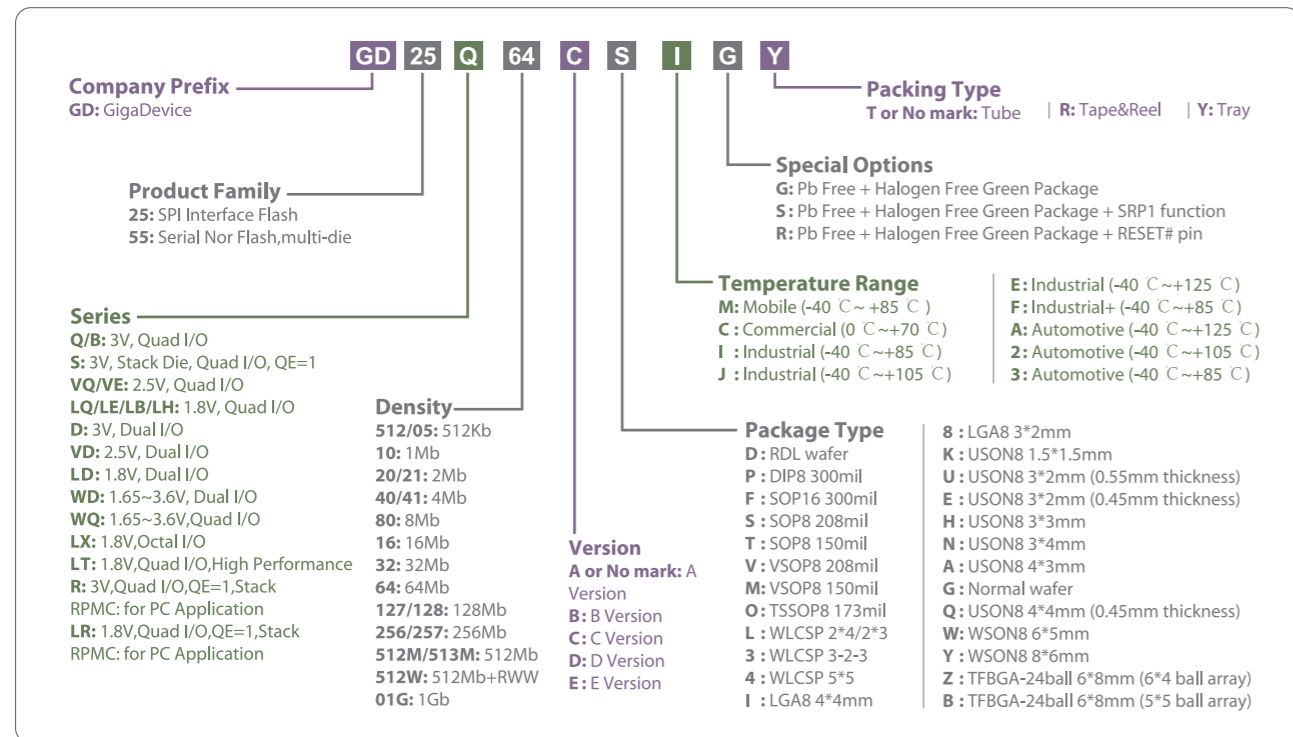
GD 25 Q 64 C S I G Y

Company Prefix
GD: GigaDevice

Product Family
25: SPI Interface Flash
55: Serial Nor Flash,multi-die

Series
Q/B: 3V, Quad I/O
S: 3V, Stack Die, Quad I/O, QE=1
VQ/VE: 2.5V, Quad I/O
LQ/LE/LB/LH: 1.8V, Quad I/O
D: 3V, Dual I/O
VD: 2.5V, Dual I/O
LD: 1.8V, Dual I/O
WD: 1.65~3.6V, Dual I/O
WQ: 1.65~3.6V,Quad I/O
LX: 1.8V,Octal I/O
LT: 1.8V,Quad I/O,High Performance
R: 3V,Quad I/O,QE=1,Stack RPMC: for PC Application
LR: 1.8V,Quad I/O,QE=1,Stack RPMC: for PC Application

Density
512/05: 512Kb
10: 1Mb
20/21: 2Mb
40/41: 4Mb
80: 8Mb
16: 16Mb
32: 32Mb
64: 64Mb
127/128: 128Mb
256/257: 256Mb
512M/513M: 512Mb
512W: 512Mb+RWW
01G: 1Gb

Version
A or No mark: A Version
B: B Version
C: C Version
D: D Version
E: E Version

Packing Type
T or No mark: Tube | R: Tape&Reel | Y: Tray

Special Options
G: Pb Free + Halogen Free Green Package
S: Pb Free + Halogen Free Green Package + SRP1 function
R: Pb Free + Halogen Free Green Package + RESET# pin

Temperature Range
M: Mobile (-40 ℃~ +85 ℃)
C : Commercial (0 ℃~+70 ℃)
I : Industrial (-40 ℃~+85 ℃)
J : Industrial (-40 ℃~+105 ℃)
E: Industrial (-40 ℃~+125 ℃)
F: Industrial+ (-40 ℃~+85 ℃)
A: Automotive (-40 ℃~+125 ℃)
2: Automotive (-40 ℃~+105 ℃)
3: Automotive (-40 ℃~+85 ℃)

Package Type
D : RDL wafer
P : DIP8 300mil
F : SOP16 300mil
S : SOP8 208mil
T : SOP8 150mil
V : VSOP8 208mil
M: VSOP8 150mil
O: TSSOP8 173mil
L : WLCSP 2*4/2*3
3 : WLCSP 3-2-3
4 : WLCSP 5*5
I : LGA8 4*4mm
8 : LGA8 3*2mm
K : USON8 1.5*1.5mm
U : USON8 3*2mm (0.55mm thickness)
E : USON8 3*2mm (0.45mm thickness)
H : USON8 3*3mm
N : USON8 3*4mm
A : USON8 4*3mm
G : Normal wafer
Q : USON8 4*4mm (0.45mm thickness)
W: WSON8 6*5mm
Y : WSON8 8*6mm
Z : TFBGA-24ball 6*8mm (6*4 ball array)
B : TFBGA-24ball 6*8mm (5*5 ball array)